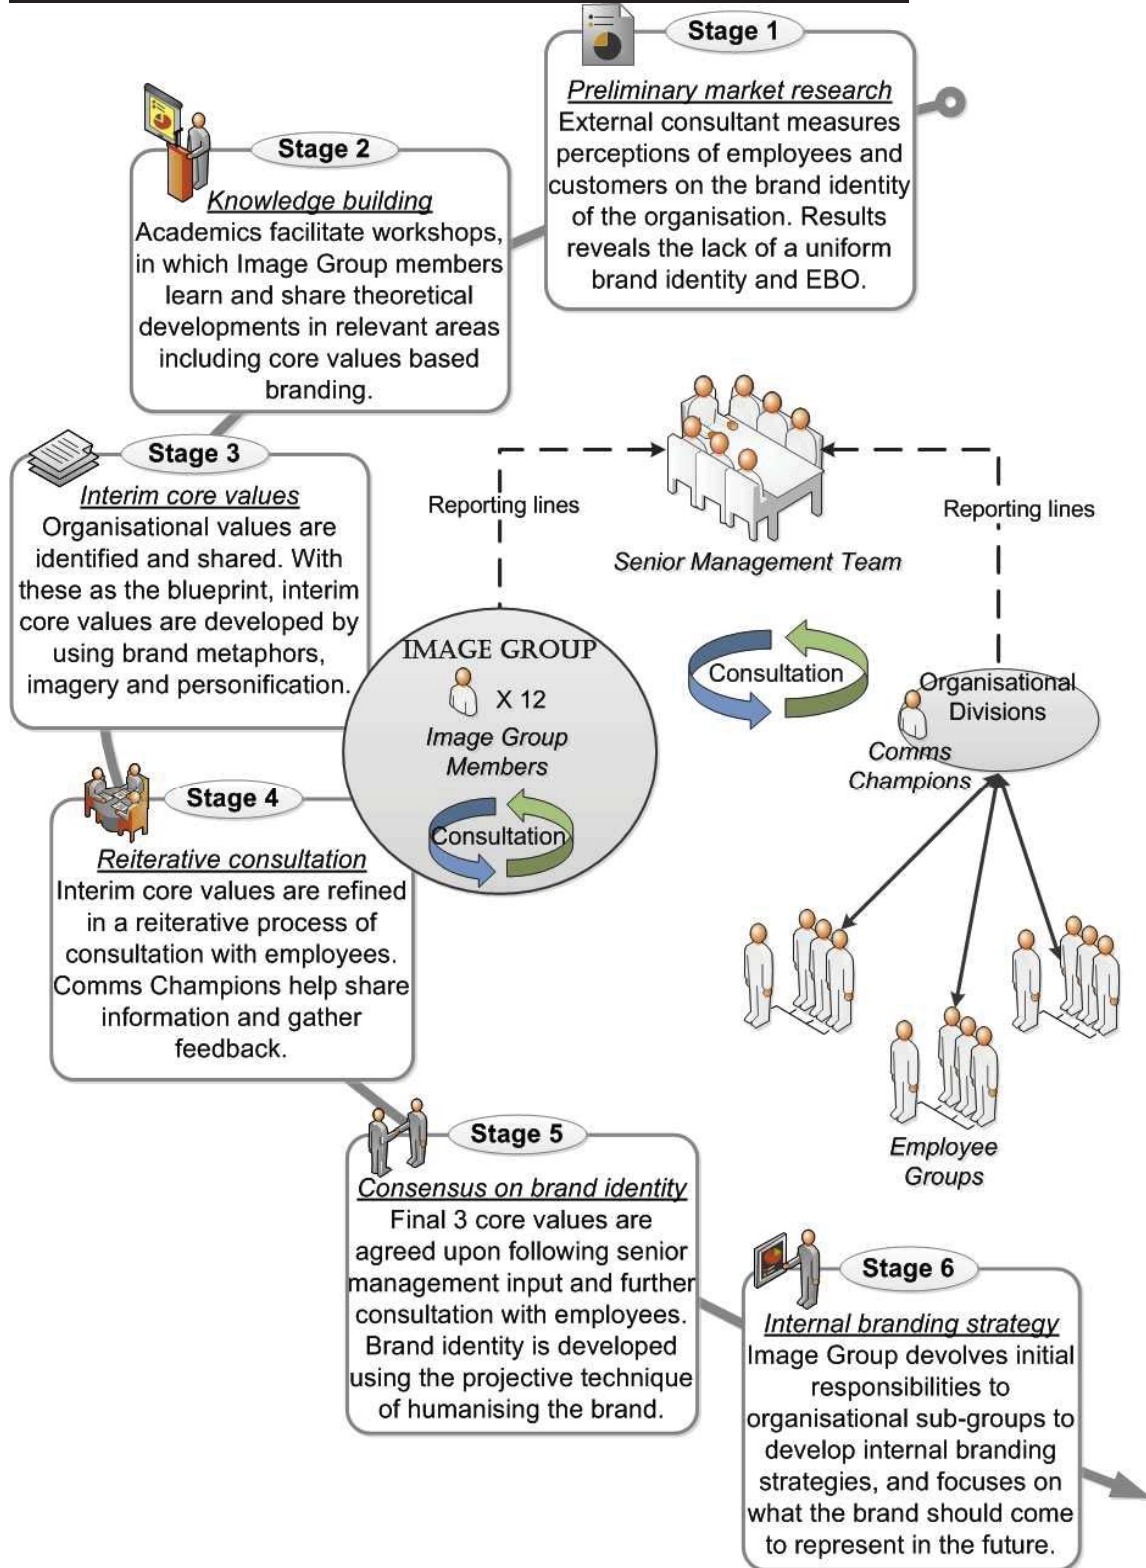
Stage 1

Preliminary market research
External consultant measures perceptions of employees and customers on the brand identity of the organisation. Results reveals the lack of a uniform brand identity and EBO.

Stage 2

Knowledge building
Academics facilitate workshops, in which Image Group members learn and share theoretical developments in relevant areas including core values based branding.

Stage 3

Interim core values
Organisational values are identified and shared. With these as the blueprint, interim core values are developed by using brand metaphors, imagery and personification.

Reporting lines

Senior Management Team

Reporting lines

IMAGE GROUP
X 12
Image Group Members
Consultation

Consultation

Organisational Divisions
Comms Champions

Stage 4

Reiterative consultation
Interim core values are refined in a reiterative process of consultation with employees. Comms Champions help share information and gather feedback.

Employee Groups

Stage 5

Consensus on brand identity
Final 3 core values are agreed upon following senior management input and further consultation with employees. Brand identity is developed using the projective technique of humanising the brand.

Stage 6

Internal branding strategy
Image Group devolves initial responsibilities to organisational sub-groups to develop internal branding strategies, and focuses on what the brand should come to represent in the future.